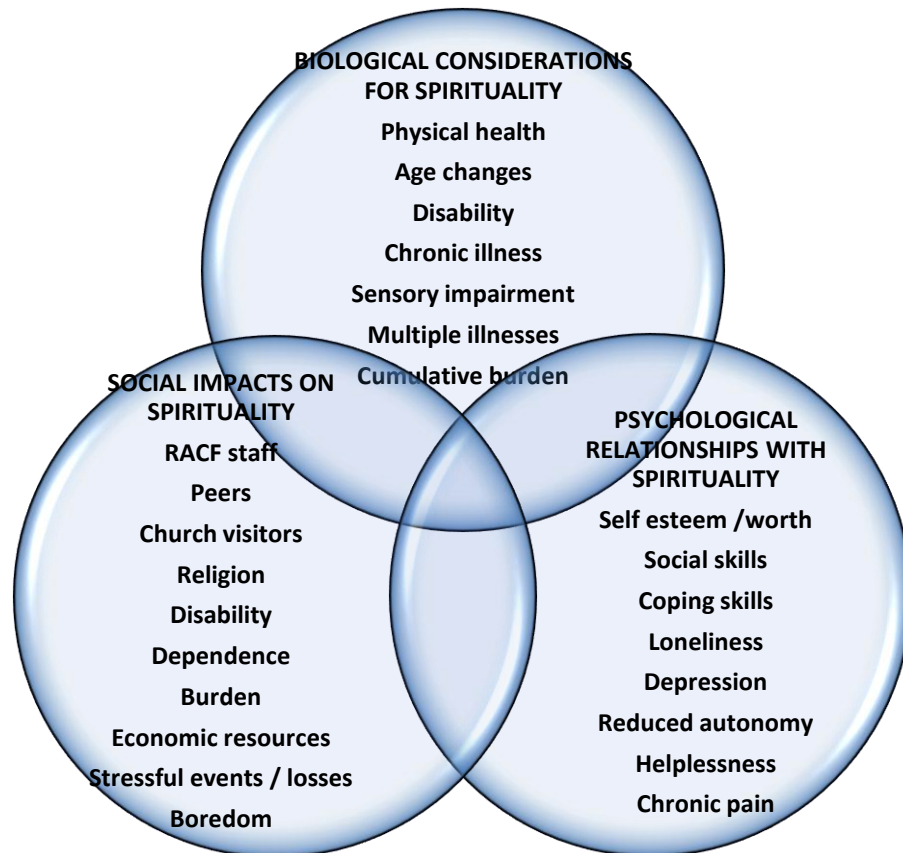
BIOLOGICAL CONSIDERATIONS FOR SPIRITUALITY
Physical health
Age changes
Disability
Chronic illness
Sensory impairment
Multiple illnesses
Cumulative burden

SOCIAL IMPACTS ON SPIRITUALITY
RACF staff
Peers
Church visitors
Religion
Disability
Dependence
Burden
Economic resources
Stressful events / losses
Boredom

PSYCHOLOGICAL RELATIONSHIPS WITH SPIRITUALITY
Self esteem /worth
Social skills
Coping skills
Loneliness
Depression
Reduced autonomy
Helplessness
Chronic pain